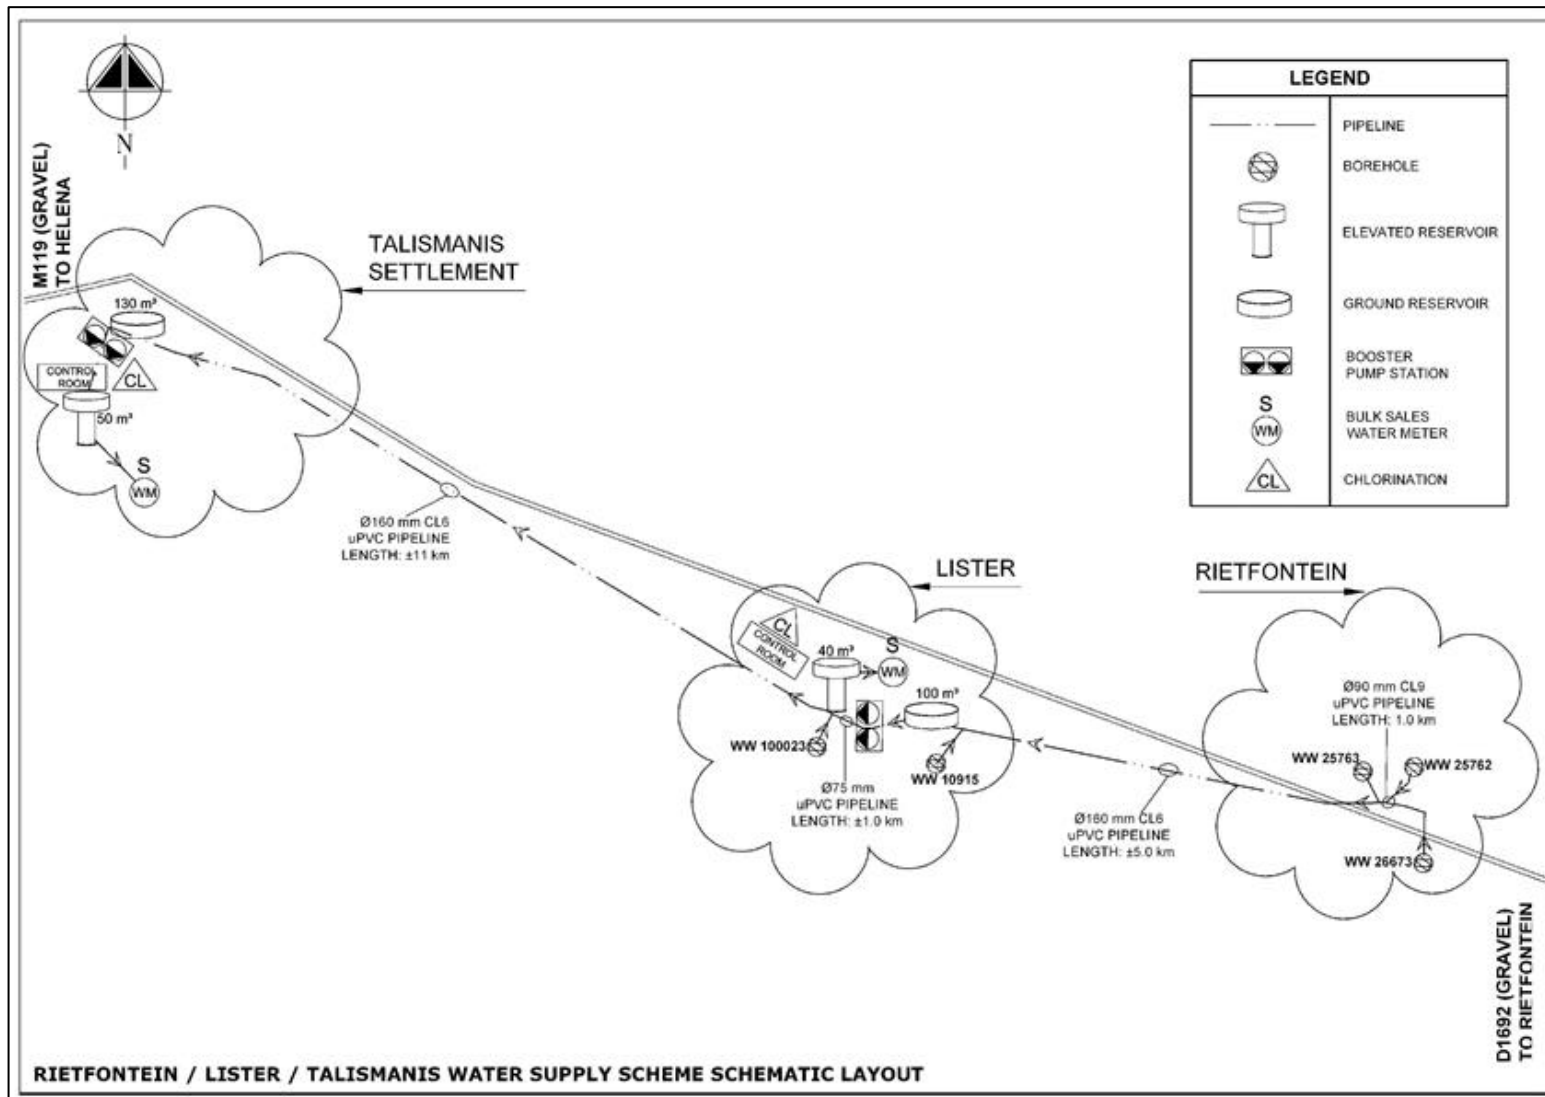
N

M119 (GRAVEL) TO HELENA

TALISMANIS SETTLEMENT

130 m³

CONTROL ROOM

CL

50 m³

S

WM

Ø160 mm CL6 uPVC PIPELINE LENGTH: ±11 km

LEGEND

| | |
|---|---|
| | PIPELINE |
| | BOREHOLE |
| | ELEVATED RESERVOIR |
| | GROUND RESERVOIR |
| | BOOSTER PUMP STATION |
| S WM | BULK SALES WATER METER |
| CL | CHLORINATION |

LISTER

CL

CONTROL ROOM

40 m³

S

WM

100 m³

WW 100023

WW 10915

Ø75 mm uPVC PIPELINE LENGTH: ±1.0 km

Ø160 mm CL6 uPVC PIPELINE LENGTH: ±5.0 km

RIETFONTEIN

Ø90 mm CL9 uPVC PIPELINE LENGTH: 1.0 km

WW 25763

WW 25762

WW 26673

D1692 (GRAVEL) TO RIETFONTEIN

RIETFONTEIN / LISTER / TALISMANIS WATER SUPPLY SCHEME SCHEMATIC LAYOUT